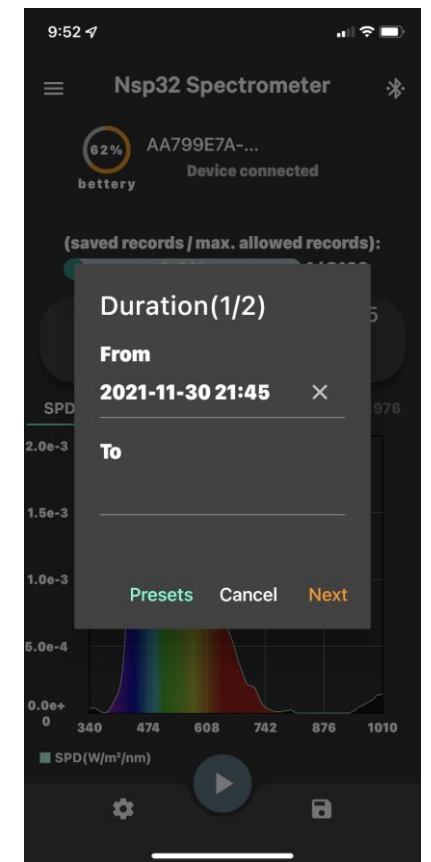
9:52

Nsp32 Spectrometer

62%
bettery

AA799E7A-...
Device connected

(saved records / max. allowed records):

Duration(1/2)

From

2021-11-30 21:45 ✕

To

Presets Cancel Next

SPD

976

2.0e-3

1.5e-3

1.0e-3

5.0e-4

0.0e+0

340 474 608 742 876 1010

SPD(W/m²/nm)